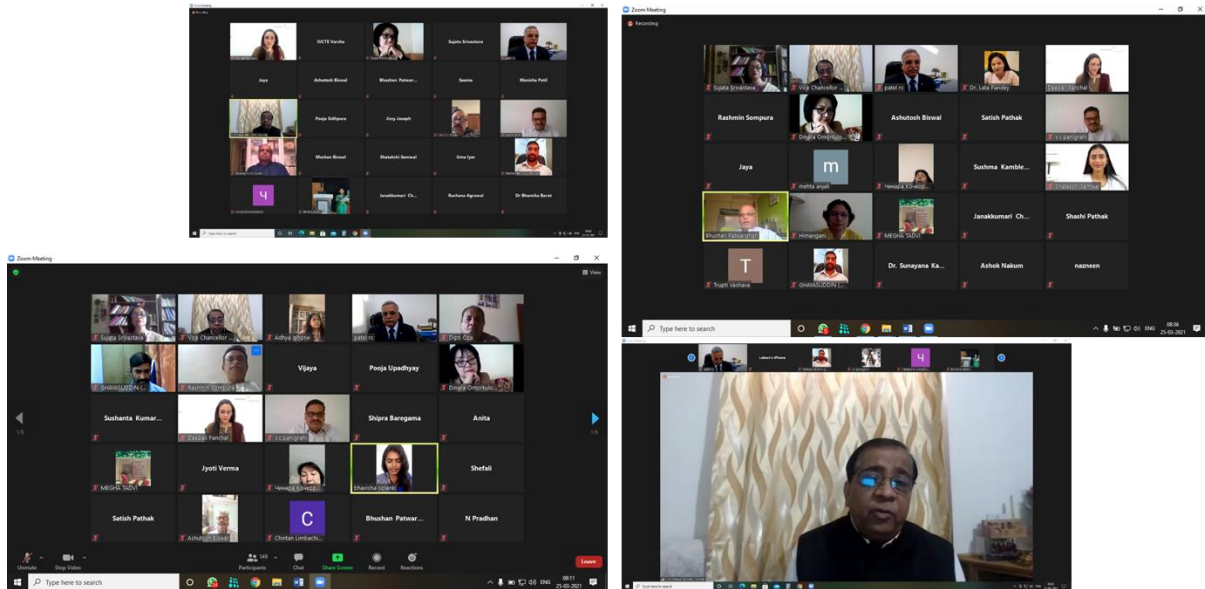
NSCTE Varsha
Sujata Srivastava
Jaya
Ashutosh Biswal
Bhushan Patwar...
Seema
Manisha Patil
Pooja Sidhpura
Jiny Joseph
Muskan Biswal
Shatakshi Senmal
Uma Iyer
Janakkumari Ch...
Rachana Agrawal
Dr Bhumika Barot
Type here to search

Zoom Meeting
Recording
Sujata Srivastava
Vice Chancellor
patel rc
Dr. Lata Pandey
Daxaal Panchal
Rashmin Sompura
Dingra Omorbul...
Ashutosh Biswal
Satish Pathak
s.c.panigrahi
Jaya
mehta anjali
Chawada Kewalp...
Sushma Kamble...
Shefali Jethwa
Bhushan Patwardhan
Himangani
MEGHA TADVI
Janakkumari Ch...
Shashi Pathak
Trupti Vaishava
GHAWASUDDIN (...
Dr. Sunayana Ka...
Ashok Nakum
nazneen
Type here to search
ENG 08:36 25-03-2021

Zoom Meeting
View
Sujata Srivastava
Vice Chancellor
Adhya Iphone
patel rc
Dipti Oza
GHAWASUDDIN (...
Rashmin Sompura
Vijaya
Pooja Upadhyay
Dingra Omorbul...
Sushanta Kumar...
Daxaal Panchal
s.c.panigrahi
Shipra Baregama
Anita
MEGHA TADVI
Jyoti Verma
Chawada Kewalp...
bhavisha solanki
Shefali
Satish Pathak
Ashutosh Biswal
Chintan Limbachi...
Bhushan Patwar...
N Pradhan
Unmute
Stop Video
149
Participants
Chat
Share Screen
Record
Reactions
Leave
Type here to search
ENG 08:11 25-03-2021